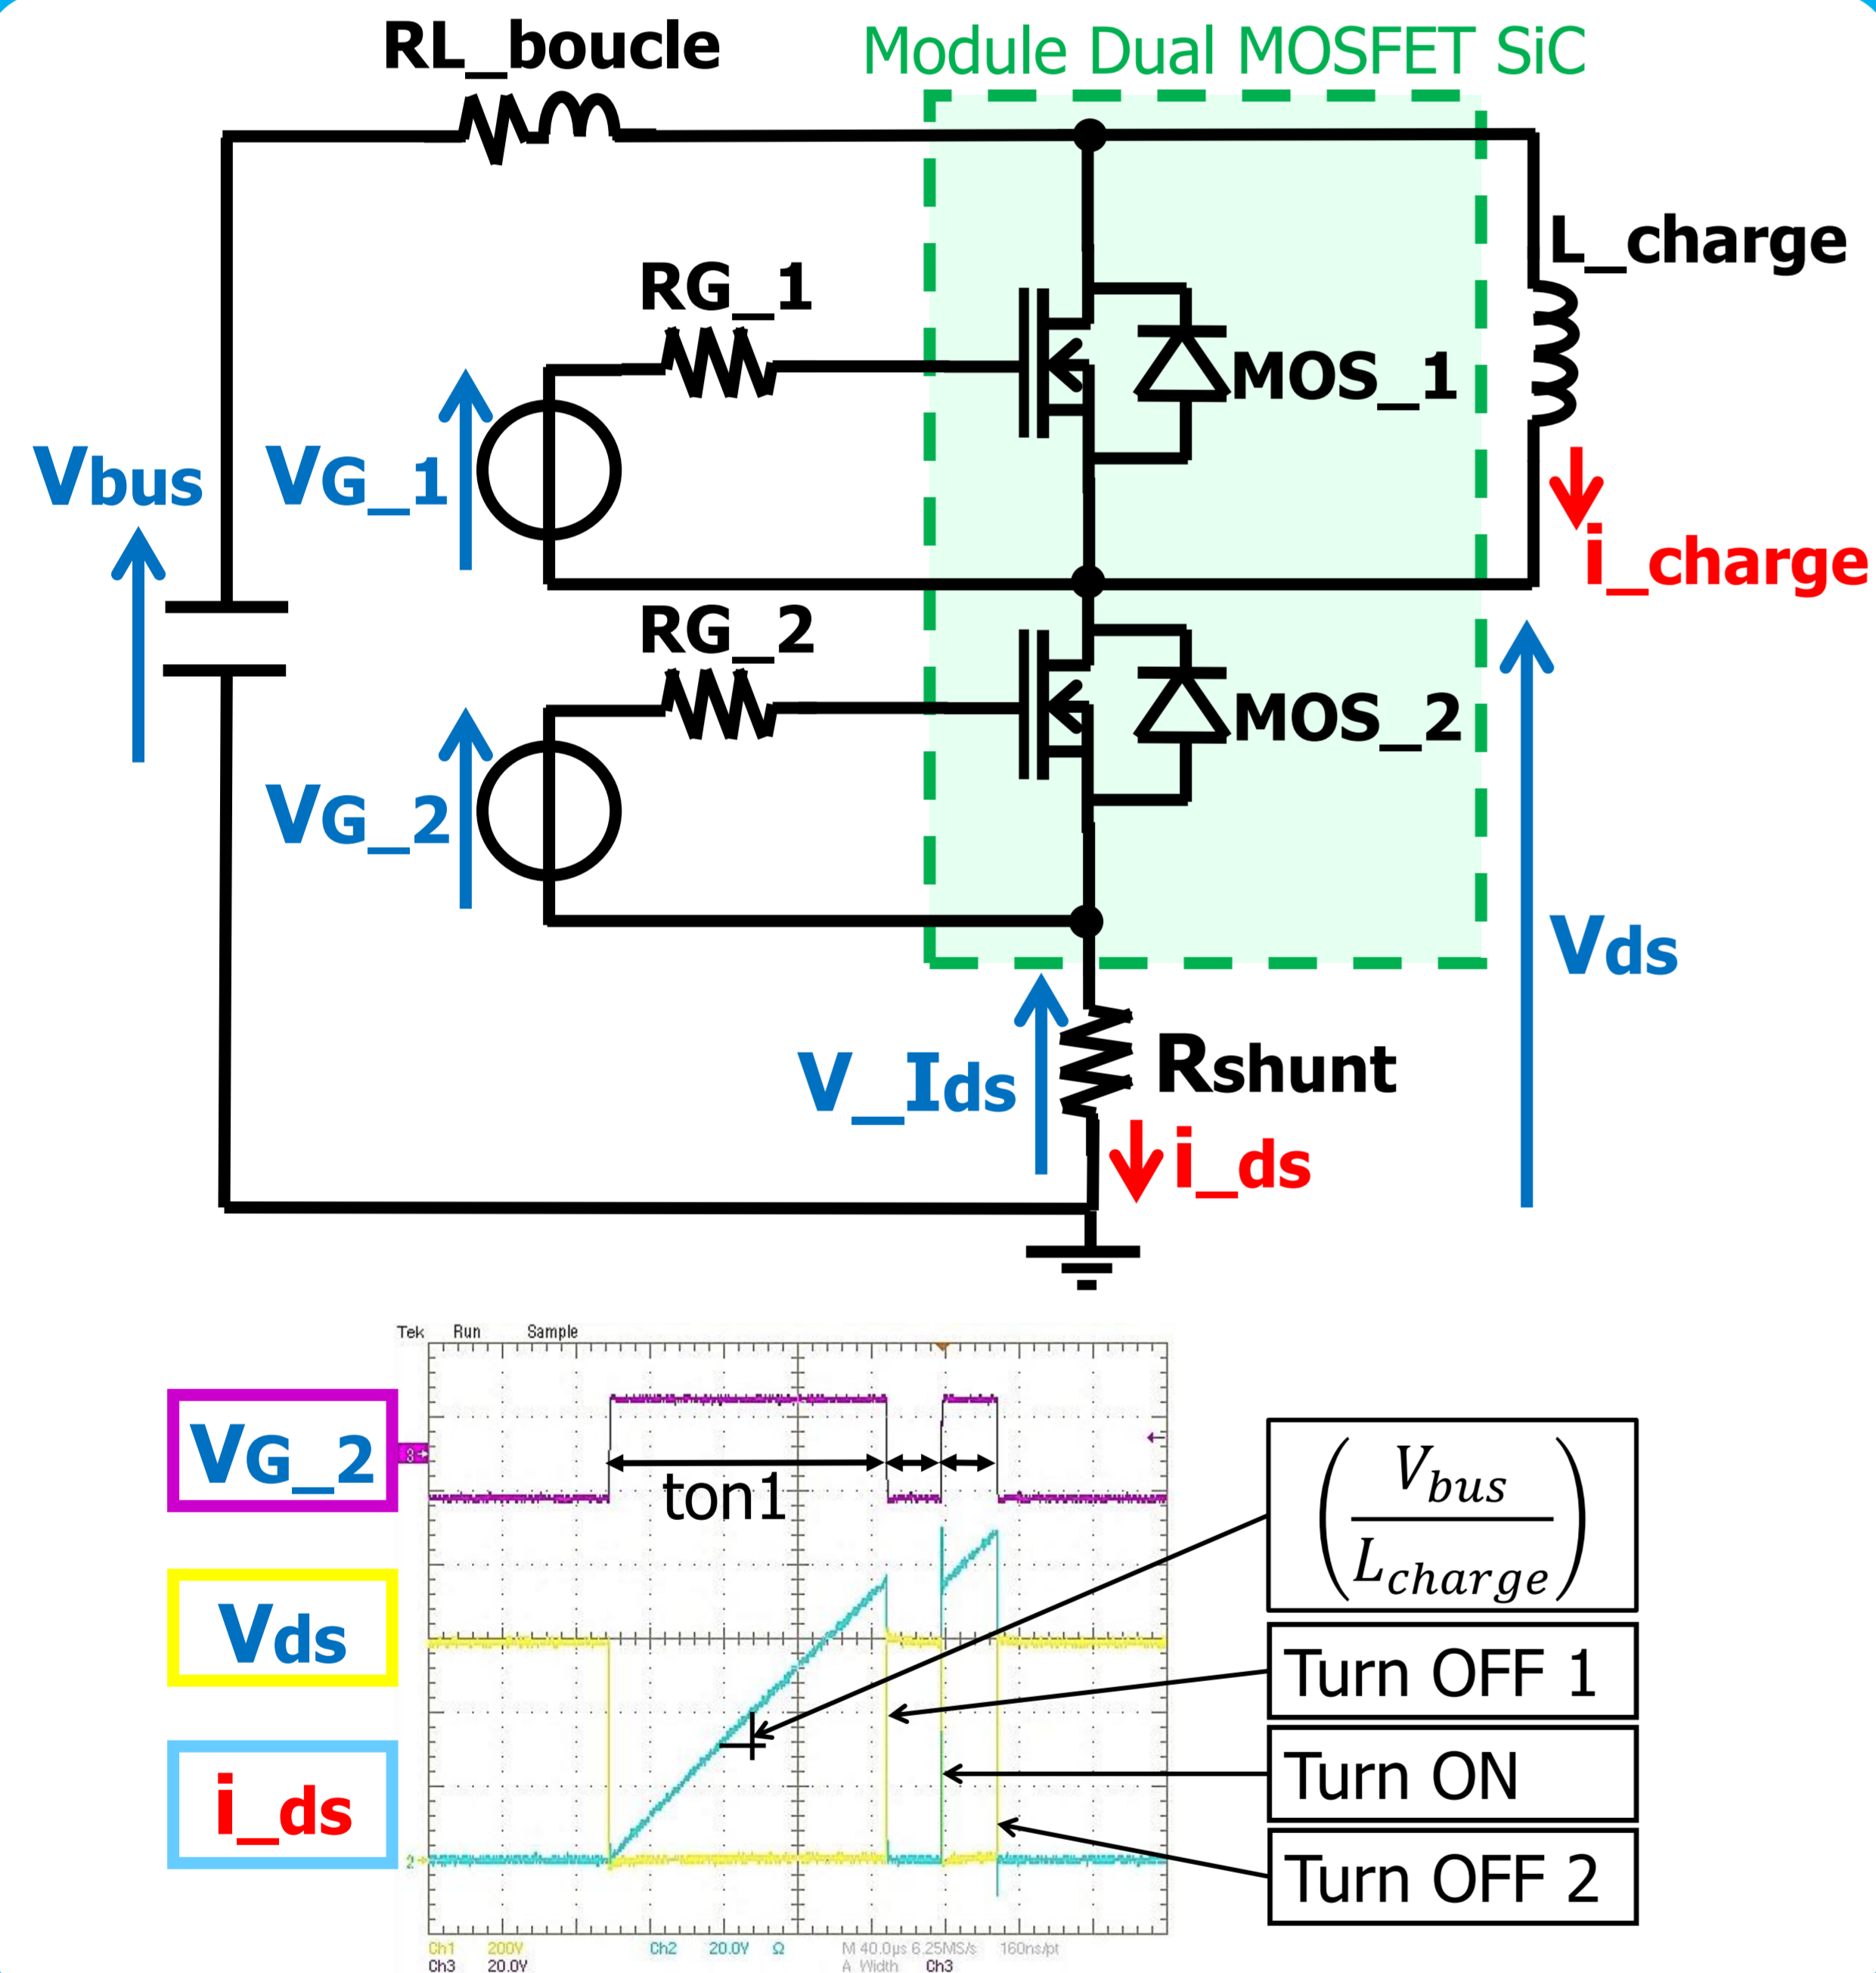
RL_boucle

Module Dual MOSFET SiC

L_charge

RG_1

MOS_1

Vbus

VG_1

i_charge

RG_2

MOS_2

VG_2

Vds

V_Ids

Rshunt

i_ds

Tek Run Sample

VG_2

ton1

$\left(\frac{V_{bus}}{L_{charge}}\right)$

Vds

Turn OFF 1

Turn ON

i_ds

Turn OFF 2

Ch1 200V Ch2 20.0V Ω M 40.0µs 6.25MS/s 160ns/pt
Ch3 20.0V A Width Ch3